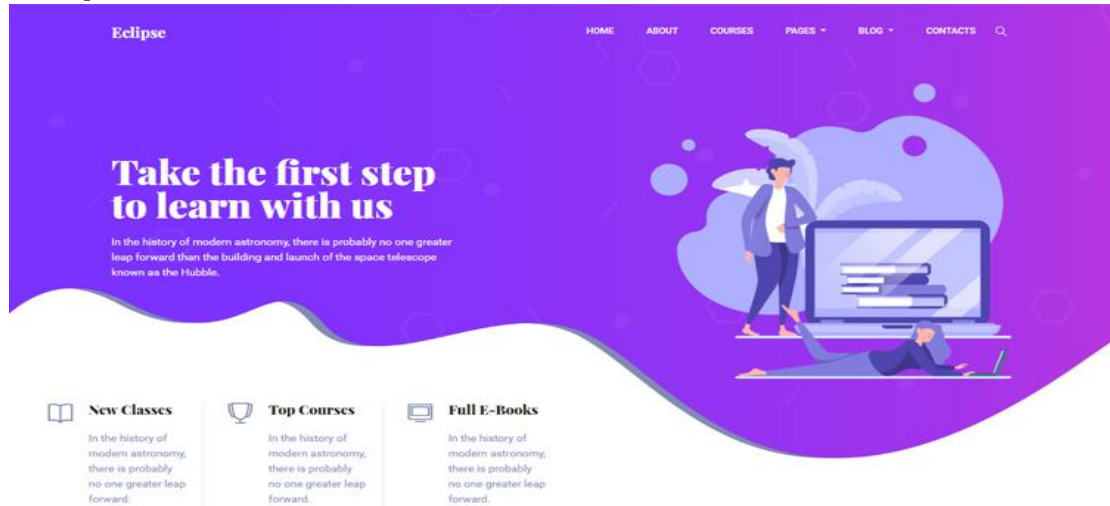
Eclipse

HOME ABOUT COURSES PAGES BLOG CONTACTS

Take the first step to learn with us

In the history of modern astronomy, there is probably no one greater leap forward than the building and launch of the space telescope known as the Hubble.

New Classes

In the history of modern astronomy, there is probably no one greater leap forward.

Top Courses

In the history of modern astronomy, there is probably no one greater leap forward.

Full E-Books

In the history of modern astronomy, there is probably no one greater leap forward.